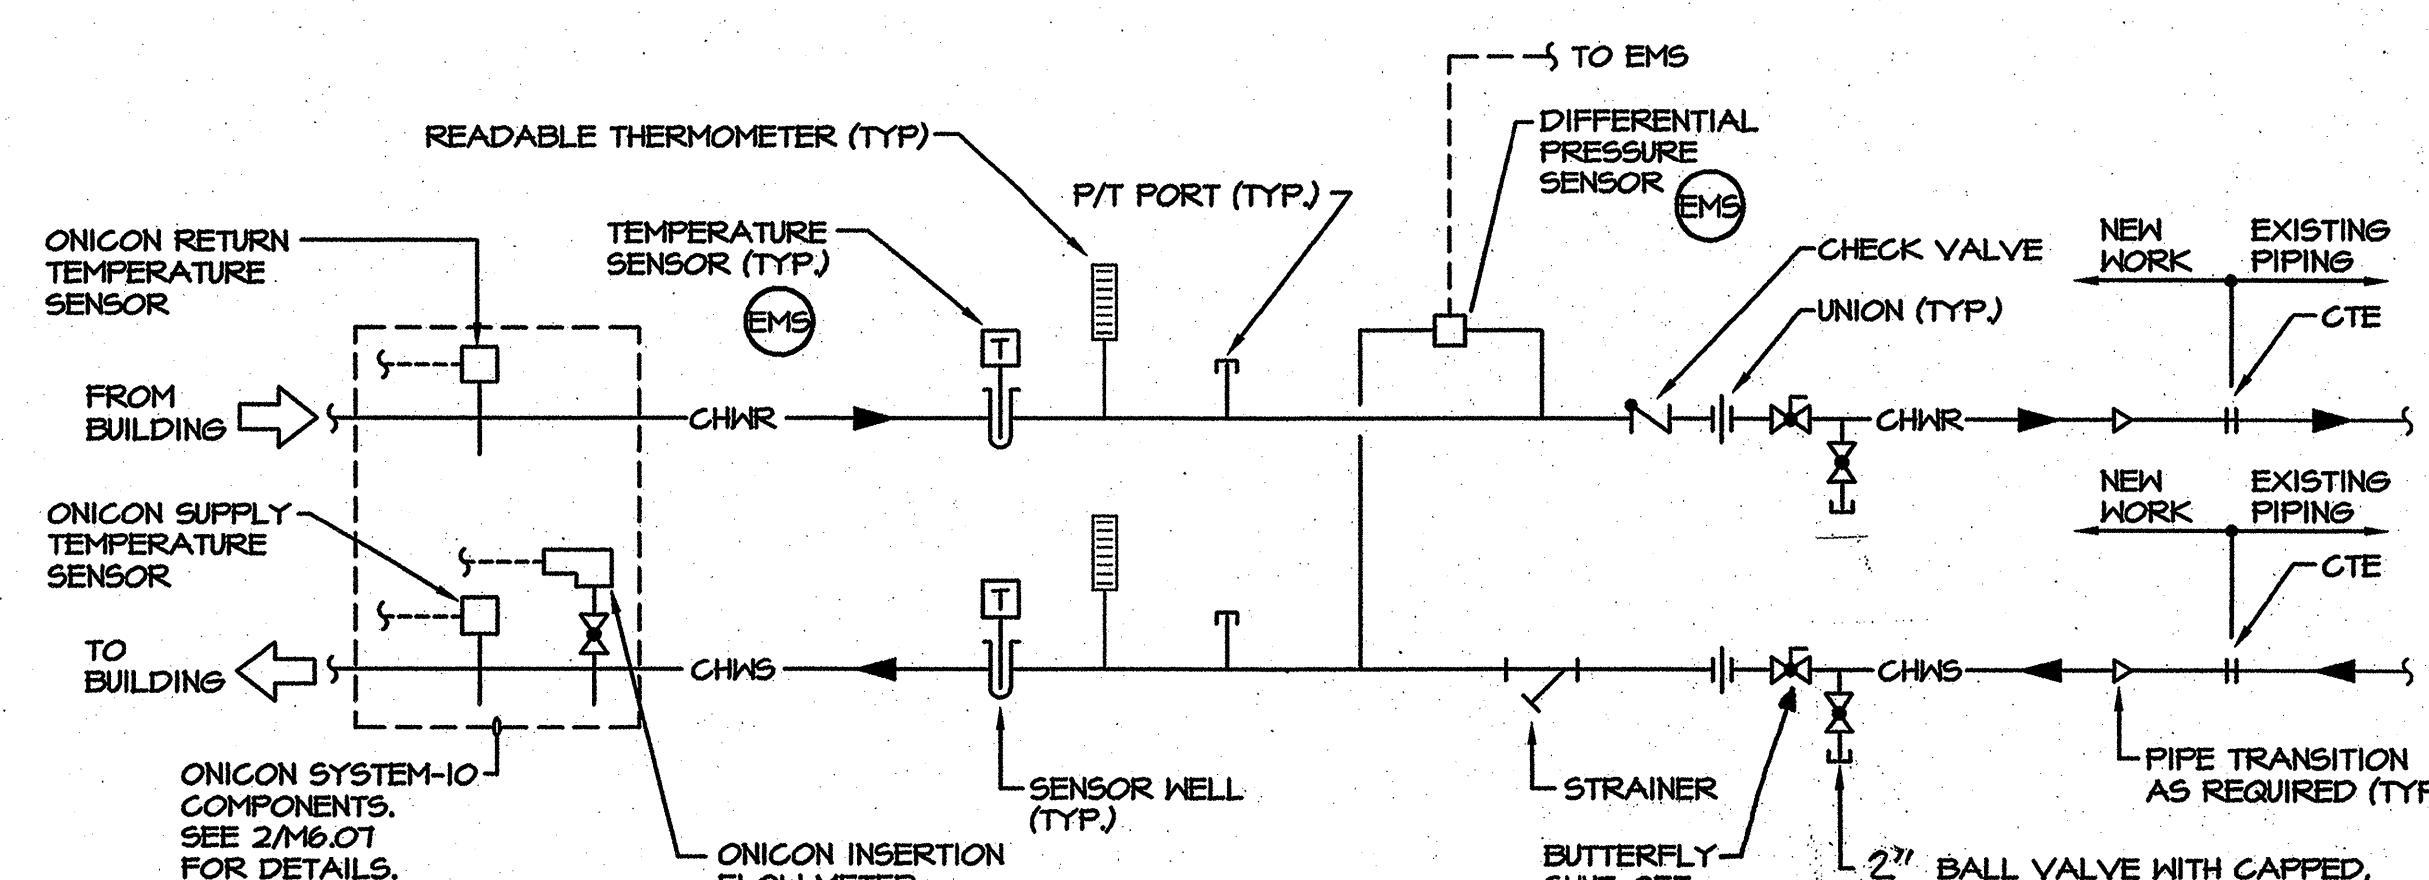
TO EMS

READABLE THERMOMETER (TYP)

DIFFERENTIAL PRESSURE SENSOR

EMS

P/T PORT (TYP.)

TEMPERATURE SENSOR (TYP.)

EMS

ONICON RETURN TEMPERATURE SENSOR

CHECK VALVE

NEW WORK

EXISTING PIPING

UNION (TYP.)

CTE

FROM BUILDING

CHWR

T

CHWR

NEW WORK

EXISTING PIPING

ONICON SUPPLY TEMPERATURE SENSOR

CTE

T

TO BUILDING

CHWS

CHWS

ONICON SYSTEM-10 COMPONENTS. SEE 2/M6.07 FOR DETAILS.

SENSOR WELL (TYP.)

STRAINER

PIPE TRANSITION AS REQUIRED (TY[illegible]

ONICON INSERTION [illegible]

BUTTERFLY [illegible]

2" BALL VALVE WITH CAPPED, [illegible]